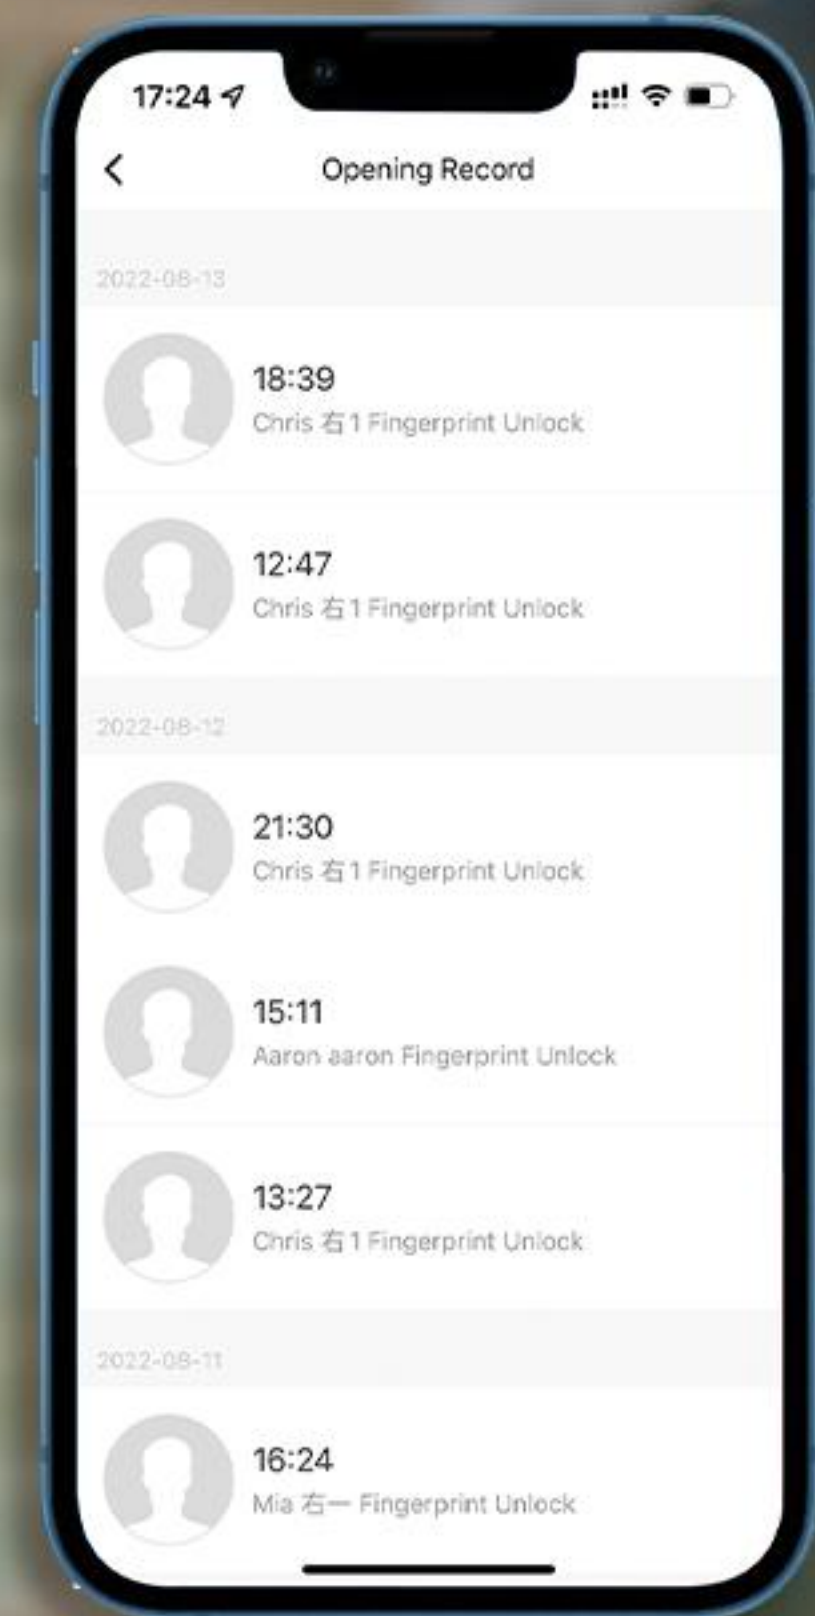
17:24

Opening Record

2022-08-13

18:39
Chris 右1 Fingerprint Unlock

12:47
Chris 右1 Fingerprint Unlock

2022-08-12

21:30
Chris 右1 Fingerprint Unlock

15:11
Aaron aaron Fingerprint Unlock

13:27
Chris 右1 Fingerprint Unlock

2022-08-11

16:24
Mia 右一 Fingerprint Unlock